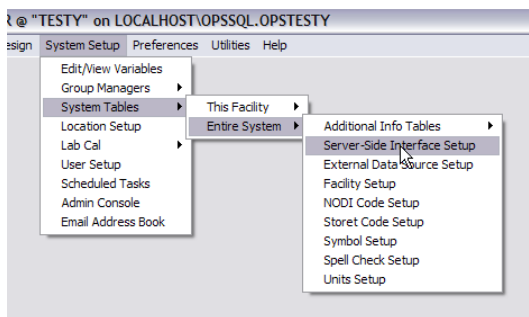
R @ "TESTY" on LOCALHOST\OPSSQL.OPSTESTY

esign System Setup Preferences Utilities Help

Edit/View Variables
Group Managers
System Tables
Location Setup
Lab Cal
User Setup
Scheduled Tasks
Admin Console
Email Address Book

This Facility
Entire System

Additional Info Tables
Server-Side Interface Setup
External Data Source Setup
Facility Setup
NODI Code Setup
Storet Code Setup
Symbol Setup
Spell Check Setup
Units Setup